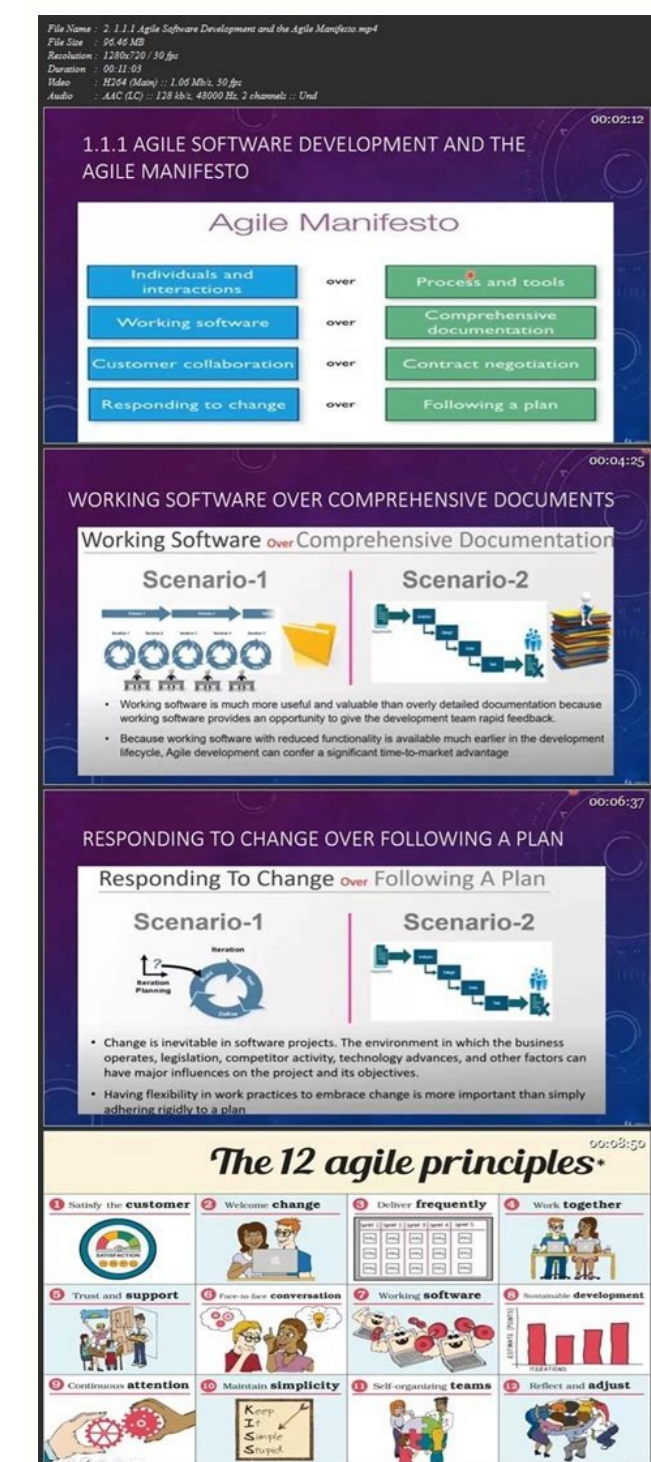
File Name : 2. 1.1.1 Agile Software Development and the Agile Manifesto.mp4
File Size : 96.46 MB
Resolution : 1280x720 / 30 fps
Duration : 00:11:03
Video : H264 (Main) :: 1.06 Mb/s, 30 fps
Audio : AAC (LC) :: 128 kb/s, 48000 Hz, 2 channels :: Und

00:02:12

1.1.1 AGILE SOFTWARE DEVELOPMENT AND THE AGILE MANIFESTO

Agile Manifesto

| | | |
|---|---|---|
| Individuals and interactions | over | Process and tools |
| Working software | over | Comprehensive documentation |
| Customer collaboration | over | Contract negotiation |
| Responding to change | over | Following a plan |

00:04:25

WORKING SOFTWARE OVER COMPREHENSIVE DOCUMENTS

Working Software Over Comprehensive Documentation

Scenario-1

Scenario-2

• Working software is much more useful and valuable than overly detailed documentation because working software provides an opportunity to give the development team rapid feedback.

• Because working software with reduced functionality is available much earlier in the development lifecycle, Agile development can confer a significant time-to-market advantage

00:06:37

RESPONDING TO CHANGE OVER FOLLOWING A PLAN

Responding To Change Over Following A Plan

Scenario-1

Iteration

Iteration Planning

Scenario-2

• Change is inevitable in software projects. The environment in which the business operates, legislation, competitor activity, technology advances, and other factors can have major influences on the project and its objectives.

• Having flexibility in work practices to embrace change is more important than simply adhering rigidly to a plan

00:08:50

The 12 agile principles

1 Satisfy the customer
2 Welcome change
3 Deliver frequently
4 Work together
5 Trust and support
6 Face-to-face conversation
7 Working software
8 Sustainable development
9 Continuous attention
10 Maintain simplicity
11 Self-organizing teams
12 Reflect and adjust

SATISFACTION

Sprint 1 Sprint 2 Sprint 3 Sprint 4 Sprint 5

ITERATIONS

Keep It Simple Stupid